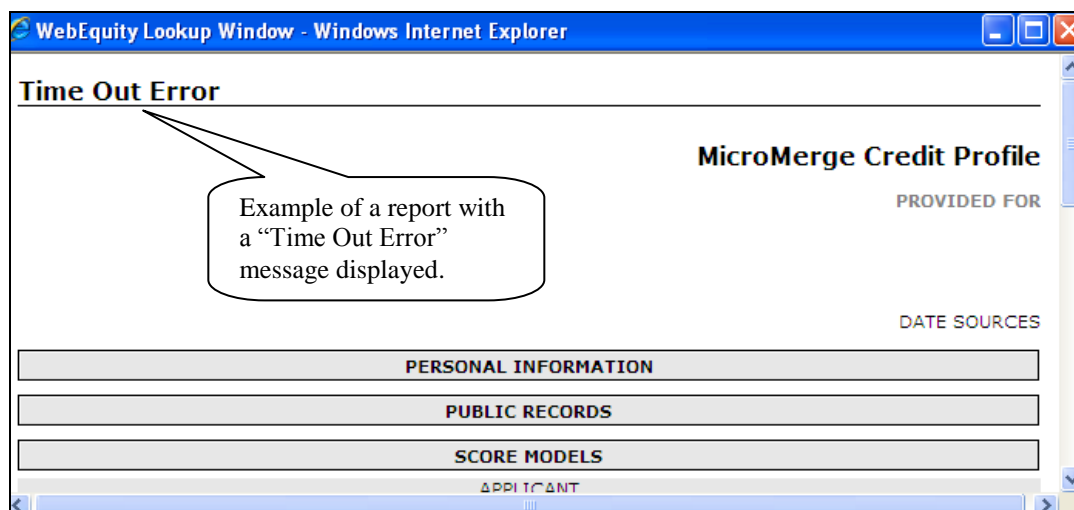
WebEquity Lookup Window - Windows Internet Explorer

Time Out Error

MicroMerge Credit Profile

Example of a report with a “Time Out Error” message displayed.

PROVIDED FOR

DATE SOURCES

PERSONAL INFORMATION

PUBLIC RECORDS

SCORE MODELS

APPLICANT